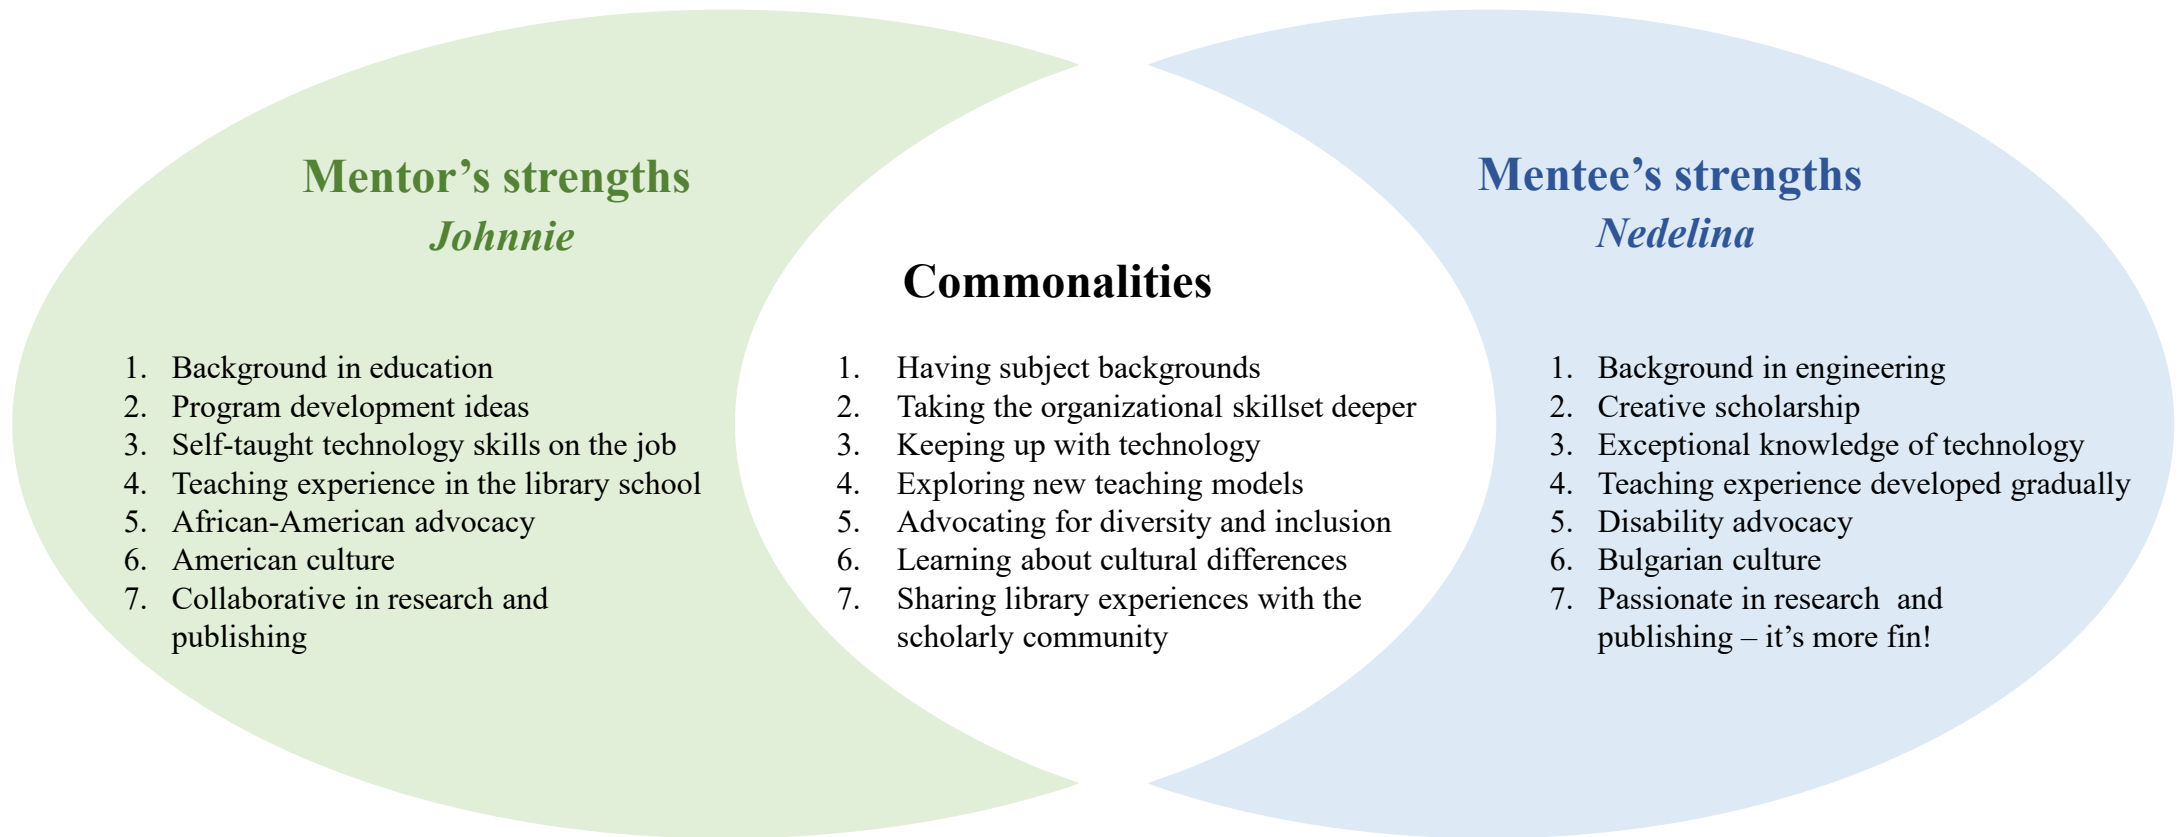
Mentor’s strengths
Johnnie

1. Background in education
2. Program development ideas
3. Self-taught technology skills on the job
4. Teaching experience in the library school
5. African-American advocacy
6. American culture
7. Collaborative in research and publishing

Commonalities

1. Having subject backgrounds
2. Taking the organizational skillset deeper
3. Keeping up with technology
4. Exploring new teaching models
5. Advocating for diversity and inclusion
6. Learning about cultural differences
7. Sharing library experiences with the scholarly community

Mentee’s strengths
Nedelina

1. Background in engineering
2. Creative scholarship
3. Exceptional knowledge of technology
4. Teaching experience developed gradually
5. Disability advocacy
6. Bulgarian culture
7. Passionate in research and publishing – it’s more fin!